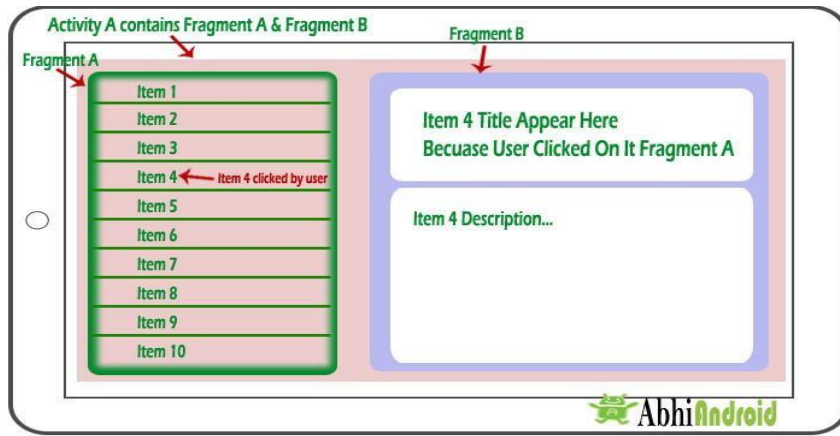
Activity A contains Fragment A & Fragment B

Fragment B

Fragment A

Item 1
Item 2
Item 3
Item 4 Item 4 clicked by user
Item 5
Item 6
Item 7
Item 8
Item 9
Item 10

Item 4 Title Appear Here
Becuase User Clicked On It Fragment A

Item 4 Description...

AbhiAndroid